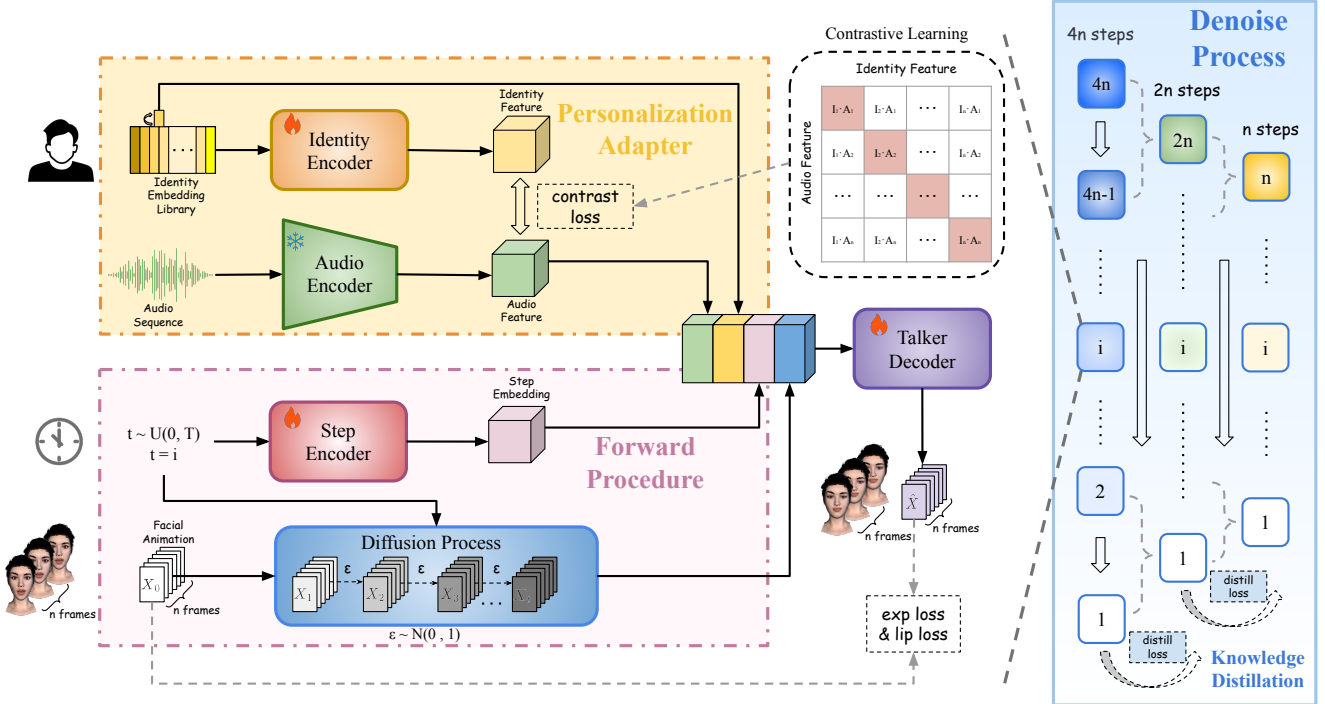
Contrastive Learning

Identity Feature

Audio Feature

| $I_1 \cdot A_1$ | $I_2 \cdot A_1$ | ⋯ | $I_n \cdot A_1$ |
|---|---|---|---|
| $I_1 \cdot A_2$ | $I_2 \cdot A_2$ | ⋯ | $I_n \cdot A_2$ |
| ⋯ | ⋯ | ⋯ | ⋯ |
| $I_1 \cdot A_n$ | $I_2 \cdot A_n$ | ⋯ | $I_n \cdot A_n$ |

Identity Embedding Library

Identity Encoder

Identity Feature

Personalization Adapter

contrast loss

Audio Encoder

Audio Sequence

Audio Feature

Talker Decoder

t ~ U(0, T)
t = i

Step Encoder

Step Embedding

Forward Procedure

Facial Animation

$X_0$

n frames

Diffusion Process

$X_1$ ε $X_2$ ε $X_3$ ε … $X_t$

ε ~ N(0 , 1)

n frames

$\hat{X}$

n frames

n frames

exp loss & lip loss

Denoise Process

4n steps

2n steps

n steps

4n

4n-1

2n

n

i

i

i

2

1

1

1

distill loss

distill loss

Knowledge Distillation